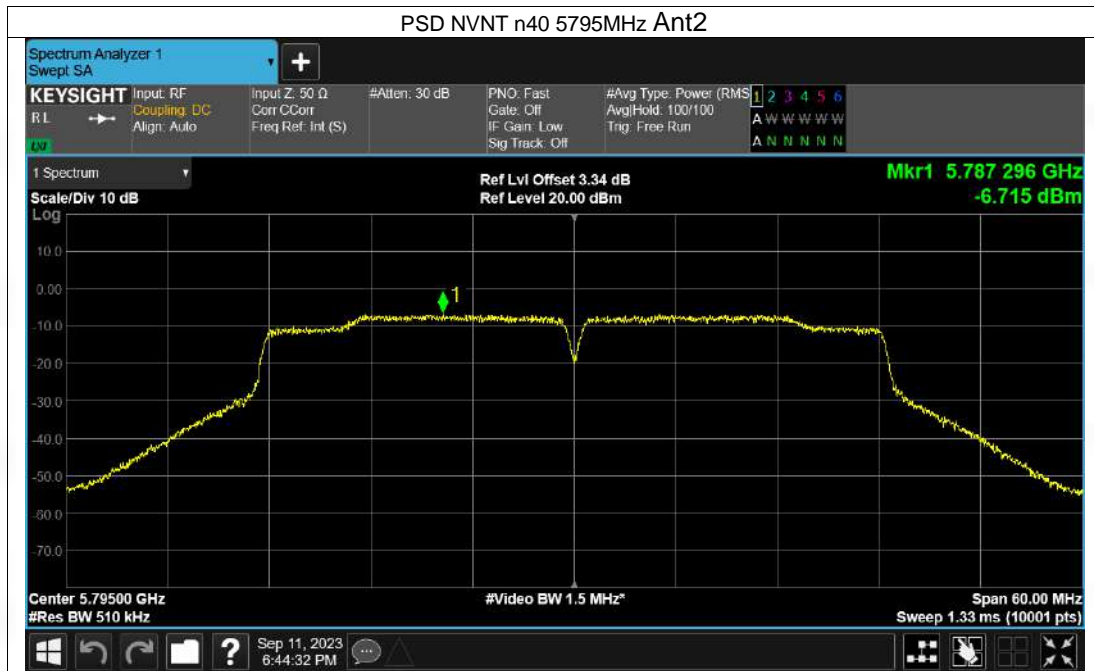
PSD NVNT n40 5795MHz Ant2

Spectrum Analyzer 1
Swept SA

KEYSIGHT Input: RF
Coupling: DC
Align: Auto
RL
LXI

Input Z: 50 Ω
Corr CCorr
Freq Ref: Int (S)

#Atten: 30 dB

PNO: Fast
Gate: Off
IF Gain: Low
Sig Track: Off

#Avg Type: Power (RMS)
Avg|Hold: 100/100
Trig: Free Run

1 2 3 4 5 6
A W W W W W
A N N N N N

1 Spectrum
Scale/Div 10 dB
Log

Ref Lvl Offset 3.34 dB
Ref Level 20.00 dBm

Mkr1 5.787 296 GHz
-6.715 dBm

10.0
0.00
-10.0
-20.0
-30.0
-40.0
-50.0
-60.0
-70.0

1

Center 5.79500 GHz
#Res BW 510 kHz

#Video BW 1.5 MHz*

Span 60.00 MHz
Sweep 1.33 ms (10001 pts)

Sep 11, 2023
6:44:32 PM